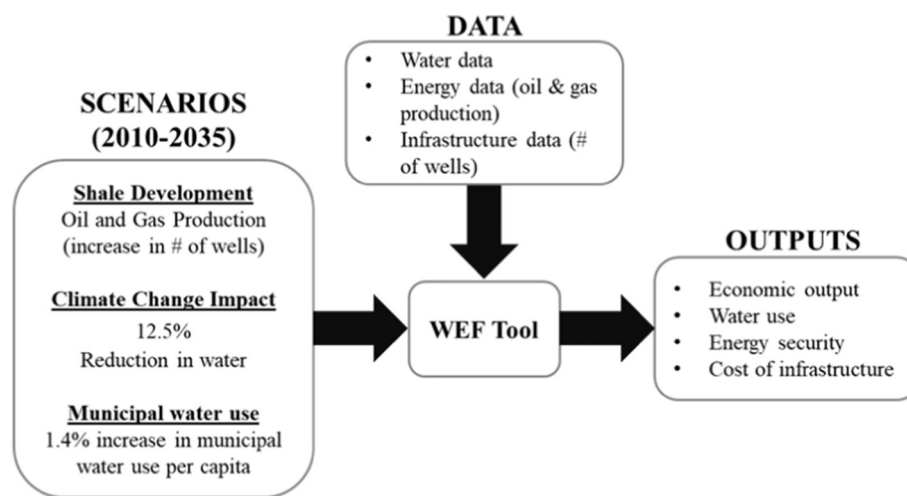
DATA

- Water data
- Energy data (oil & gas production)
- Infrastructure data (# of wells)

SCENARIOS (2010-2035)

Shale Development
Oil and Gas Production (increase in # of wells)

Climate Change Impact
12.5%
Reduction in water

Municipal water use
1.4% increase in municipal water use per capita

WEF Tool

OUTPUTS

- Economic output
- Water use
- Energy security
- Cost of infrastructure